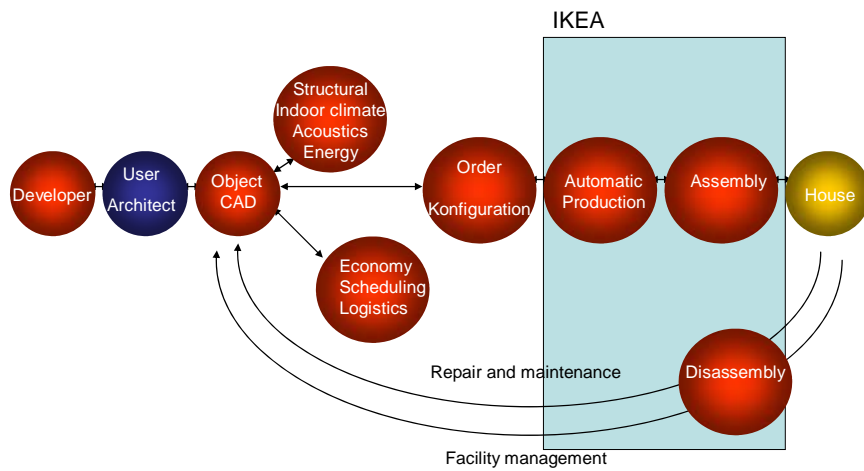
IKEA

Developer

User

Architect

Object CAD

Structural
Indoor climate
Acoustics
Energy

Economy
Scheduling
Logistics

Order

Konfiguration

Automatic Production

Assembly

House

Repair and maintenance

Disassembly

Facility management